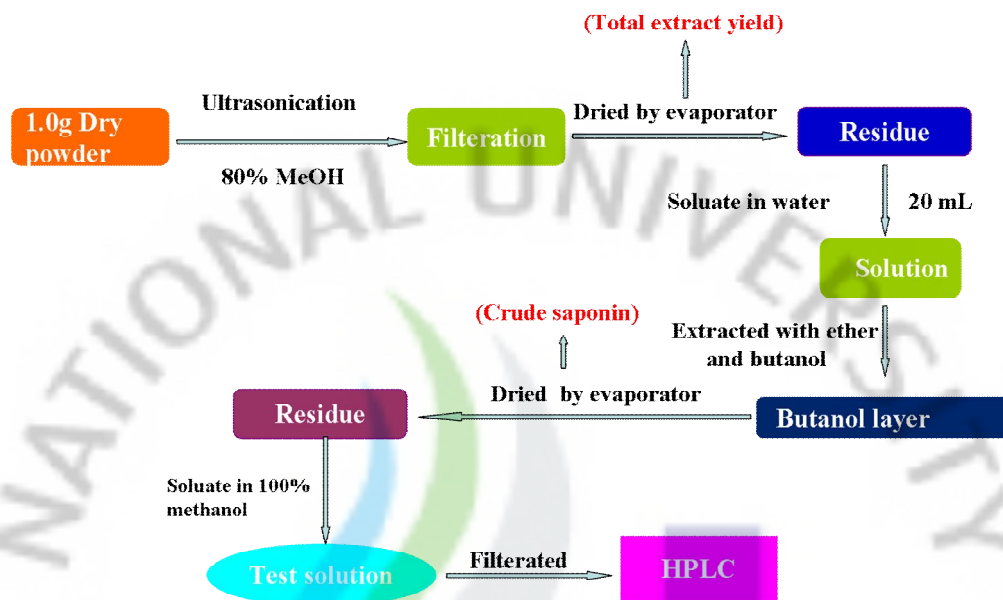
(Total extract yield)

1.0g Dry powder

Ultrasonication

80% MeOH

Filteration

Dried by evaporator

Residue

Soluate in water

20 mL

Solution

(Crude saponin)

Extracted with ether and butanol

Residue

Dried by evaporator

Butanol layer

Soluate in 100% methanol

Test solution

Filterated

HPLC

NATIONAL UNIVERSITY